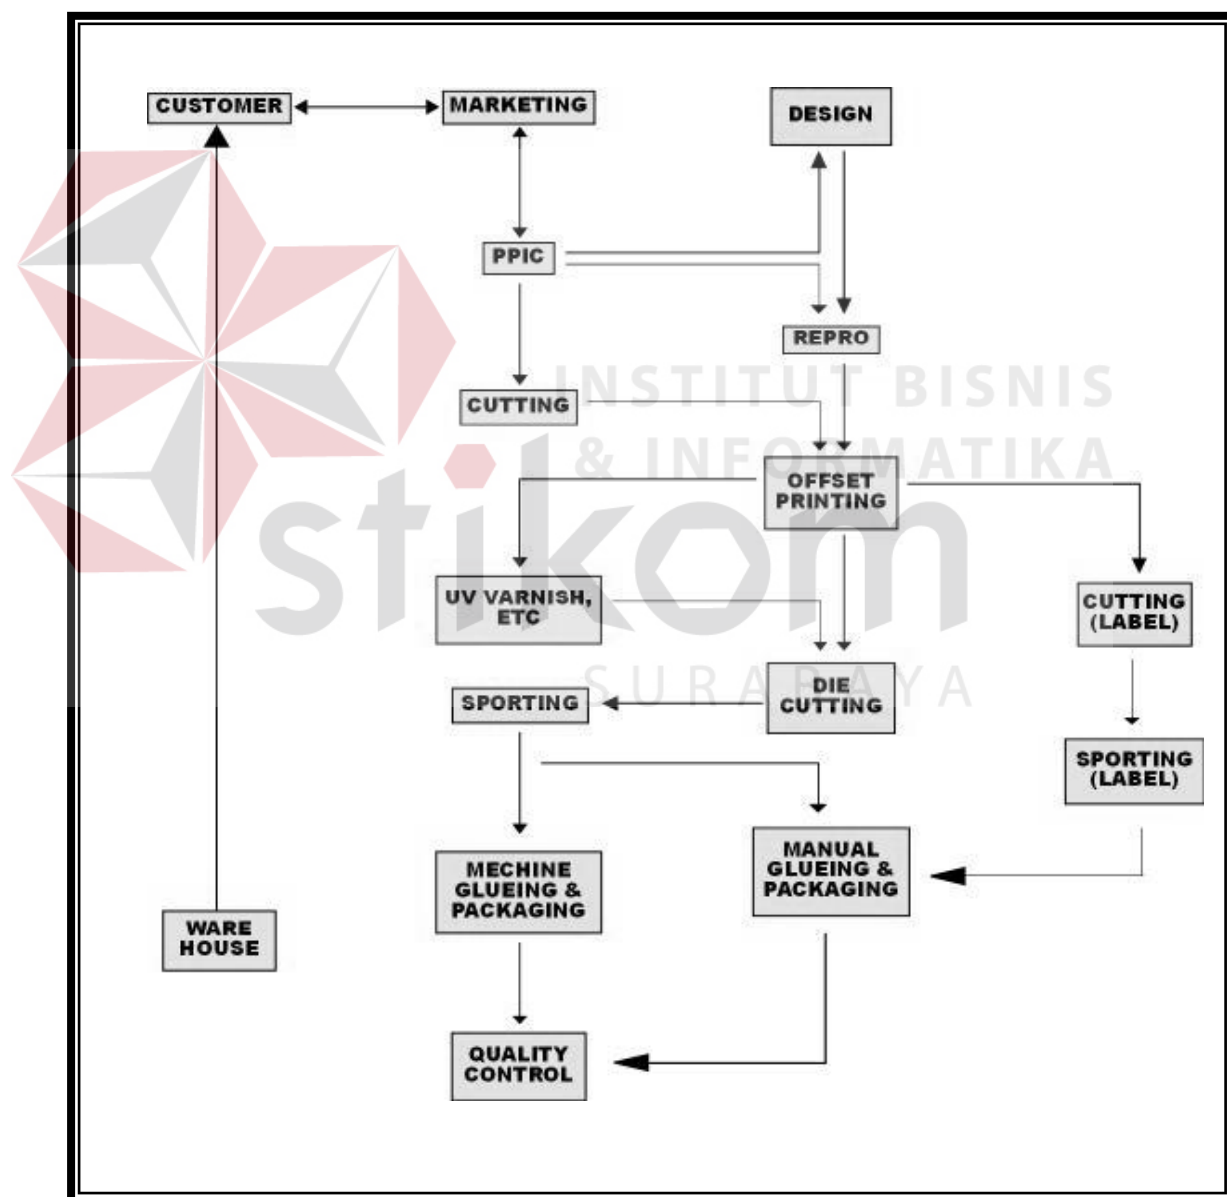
CUSTOMER

MARKETING

DESIGN

PPIC

REPRO

CUTTING

INSTITUT BISNIS & INFORMATIKA

stikom

SURABAYA

OFFSET PRINTING

UV VARNISH, ETC

CUTTING (LABEL)

SPORTING

DIE CUTTING

SPORTING (LABEL)

MANUAL GLUEING & PACKAGING

MECHINE GLUEING & PACKAGING

WARE HOUSE

QUALITY CONTROL